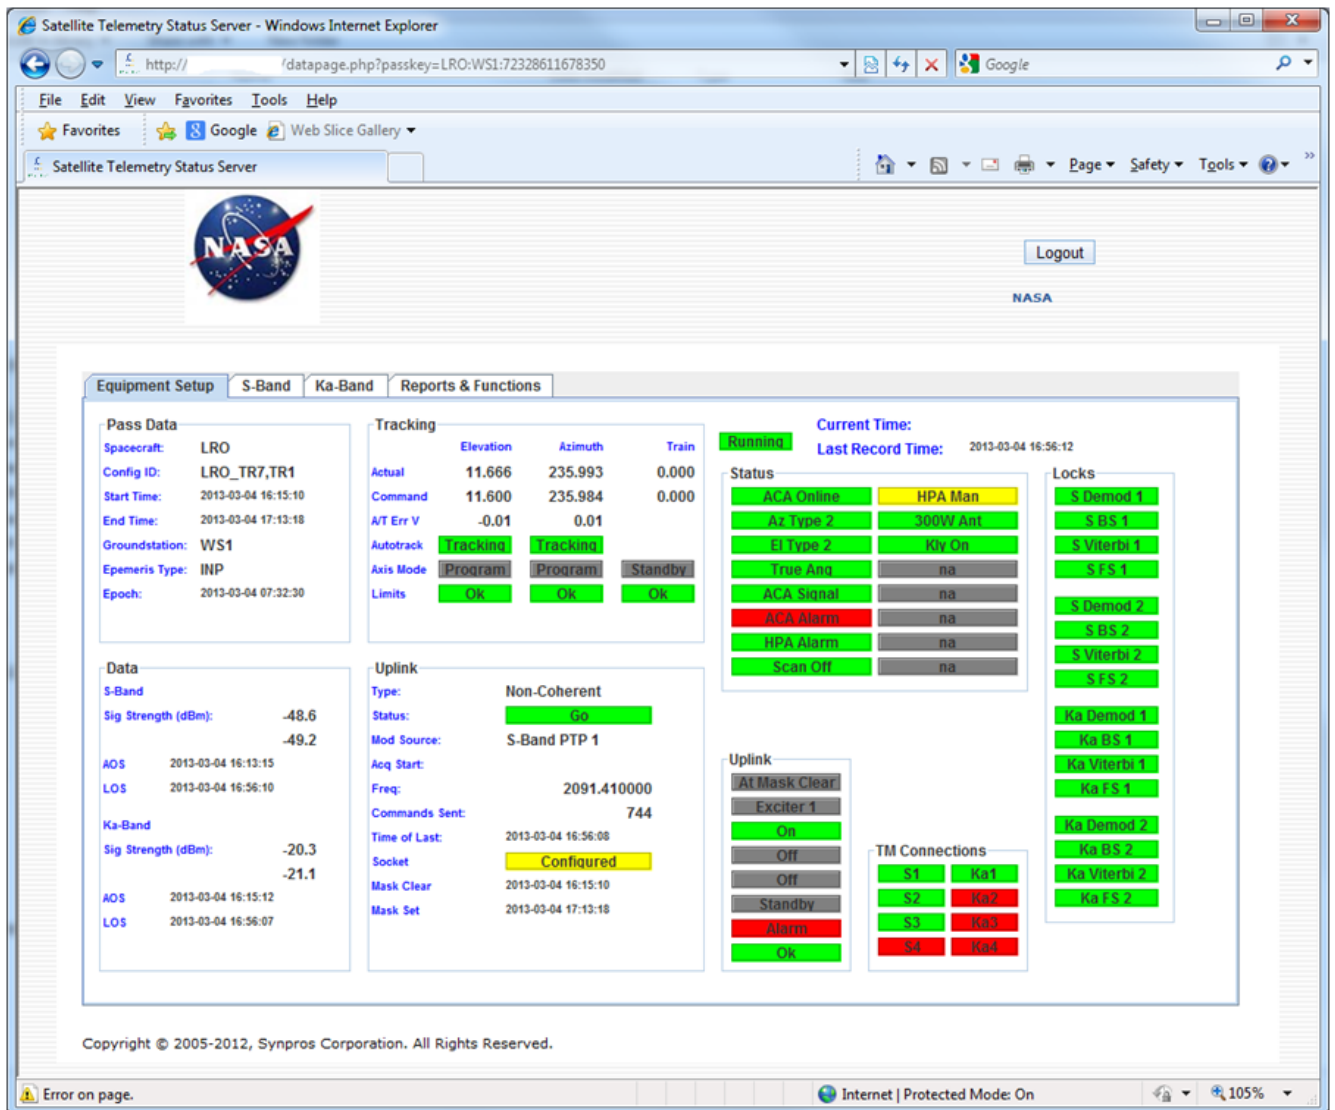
Satellite Telemetry Status Server - Windows Internet Explorer

http:// /datapage.php?passkey=LRO:WS1:72328611678350

Google

File Edit View Favorites Tools Help

Favorites Google Web Slice Gallery

Satellite Telemetry Status Server

Page Safety Tools

NASA

Logout

NASA

Equipment Setup S-Band Ka-Band Reports & Functions

Pass Data

| | |
|---|---|
| Spacecraft: | LRO |
| Config ID: | LRO_TR7,TR1 |
| Start Time: | 2013-03-04 16:15:10 |
| End Time: | 2013-03-04 17:13:18 |
| Groundstation: | WS1 |
| Epemeris Type: | INP |
| Epoch: | 2013-03-04 07:32:30 |

Tracking

| | Elevation | Azimuth | Train |
|---|---|---|---|
| Actual | 11.666 | 235.993 | 0.000 |
| Command | 11.600 | 235.984 | 0.000 |
| A/T Err V | -0.01 | 0.01 | |
| Autotrack | Tracking | Tracking | |
| Axis Mode | Program | Program | Standby |
| Limits | Ok | Ok | Ok |

Running

Current Time:
Last Record Time: 2013-03-04 16:56:12

Status

| | |
|---|---|
| ACA Online | HPA Man |
| Az Type 2 | 300W Ant |
| El Type 2 | Kly On |
| True Ang | na |
| ACA Signal | na |
| ACA Alarm | na |
| HPA Alarm | na |
| Scan Off | na |

Locks

S Demod 1
S BS 1
S Viterbi 1
S FS 1
S Demod 2
S BS 2
S Viterbi 2
S FS 2
Ka Demod 1
Ka BS 1
Ka Viterbi 1
Ka FS 1
Ka Demod 2
Ka BS 2
Ka Viterbi 2
Ka FS 2

Data

S-Band
Sig Strength (dBm): -48.6
-49.2
AOS 2013-03-04 16:13:15
LOS 2013-03-04 16:56:10

Ka-Band
Sig Strength (dBm): -20.3
-21.1
AOS 2013-03-04 16:15:12
LOS 2013-03-04 16:56:07

Uplink

| | |
|---|---|
| Type: | Non-Coherent |
| Status: | Go |
| Mod Source: | S-Band PTP 1 |
| Acq Start: | |
| Freq: | 2091.410000 |
| Commands Sent: | 744 |
| Time of Last: | 2013-03-04 16:56:08 |
| Socket | Configured |
| Mask Clear | 2013-03-04 16:15:10 |
| Mask Set | 2013-03-04 17:13:18 |

Uplink

At Mask Clear
Exciter 1
On
Off
Off
Standby
Alarm
Ok

TM Connections

| | |
|---|---|
| S1 | Ka1 |
| S2 | Ka2 |
| S3 | Ka3 |
| S4 | Ka4 |

Copyright © 2005-2012, Synpros Corporation. All Rights Reserved.

Error on page.

Internet | Protected Mode: On

105%